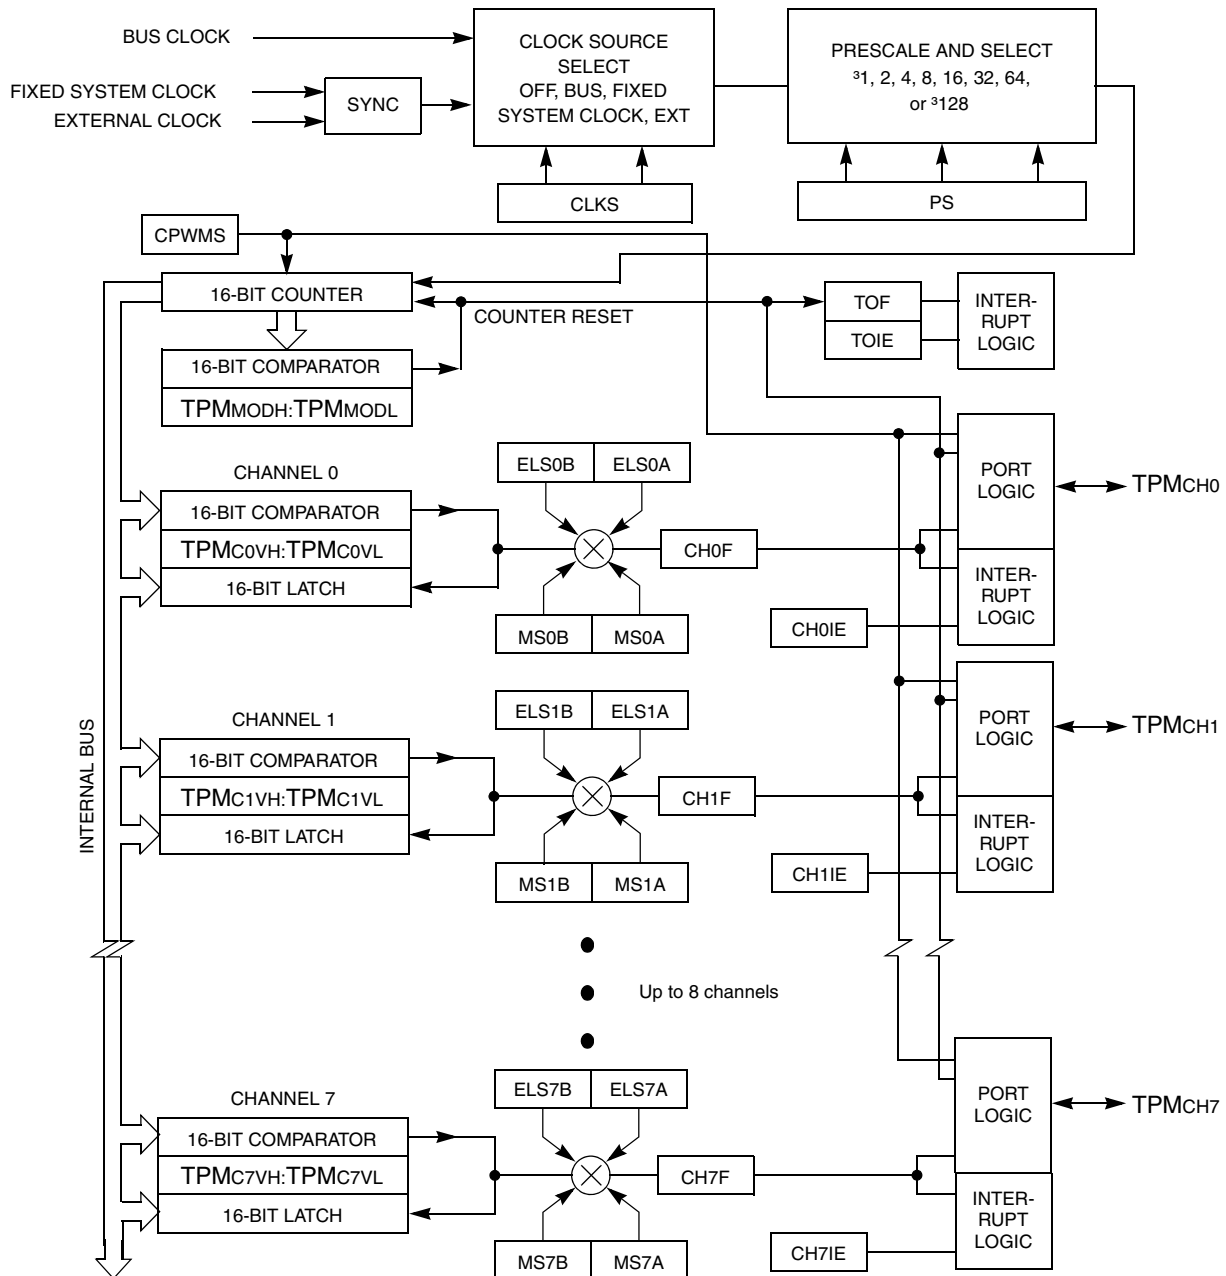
BUS CLOCK

FIXED SYSTEM CLOCK

EXTERNAL CLOCK

SYNC

CLOCK SOURCE SELECT OFF, BUS, FIXED SYSTEM CLOCK, EXT

CLKS

PRESCALE AND SELECT ³1, 2, 4, 8, 16, 32, 64, or ³128

PS

CPWMS

16-BIT COUNTER

COUNTER RESET

TOF

TOIE

INTER-RUPT LOGIC

16-BIT COMPARATOR

TPMMODH:TPMMODL

CHANNEL 0

ELS0B | ELS0A

16-BIT COMPARATOR

TPMC0VH:TPMC0VL

16-BIT LATCH

CH0F

MS0B | MS0A

PORT LOGIC

TPMCH0

INTER-RUPT LOGIC

CH0IE

CHANNEL 1

ELS1B | ELS1A

16-BIT COMPARATOR

TPMC1VH:TPMC1VL

16-BIT LATCH

CH1F

MS1B | MS1A

PORT LOGIC

TPMCH1

INTER-RUPT LOGIC

CH1IE

INTERNAL BUS

Up to 8 channels

CHANNEL 7

ELS7B | ELS7A

16-BIT COMPARATOR

TPMC7VH:TPMC7VL

16-BIT LATCH

CH7F

MS7B | MS7A

PORT LOGIC

TPMCH7

INTER-RUPT LOGIC

CH7IE